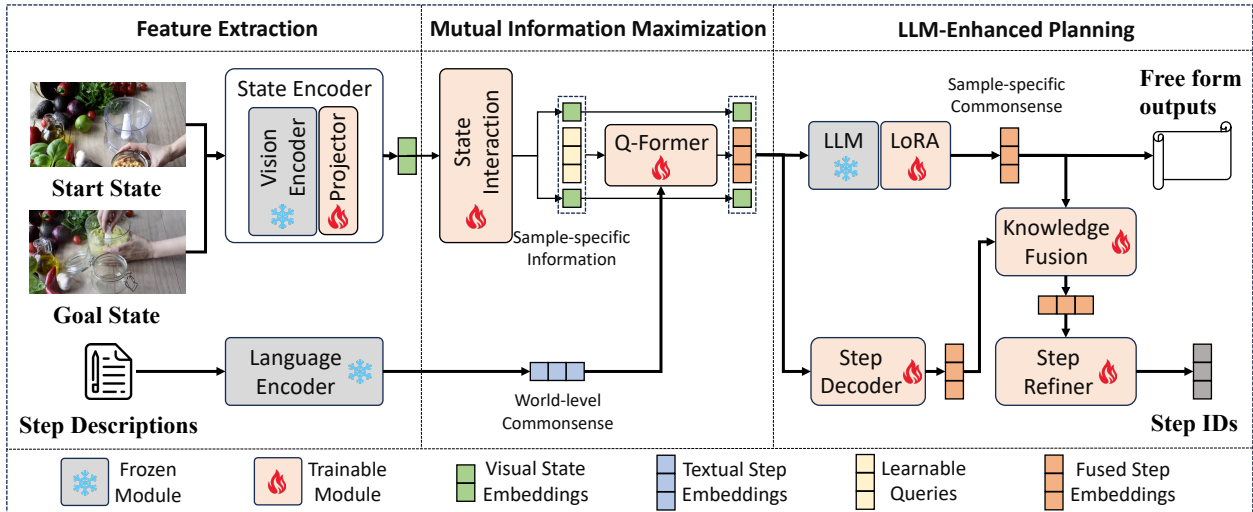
Feature Extraction

Mutual Information Maximization

LLM-Enhanced Planning

Start State

Goal State

State Encoder

Vision Encoder

Projector

State Interaction

Q-Former

Sample-specific Information

Sample-specific Commonsense

Free form outputs

LLM

LoRA

Knowledge Fusion

Step Descriptions

Language Encoder

World-level Commonsense

Step Decoder

Step Refiner

Step IDs

Frozen Module

Trainable Module

Visual State Embeddings

Textual Step Embeddings

Learnable Queries

Fused Step Embeddings